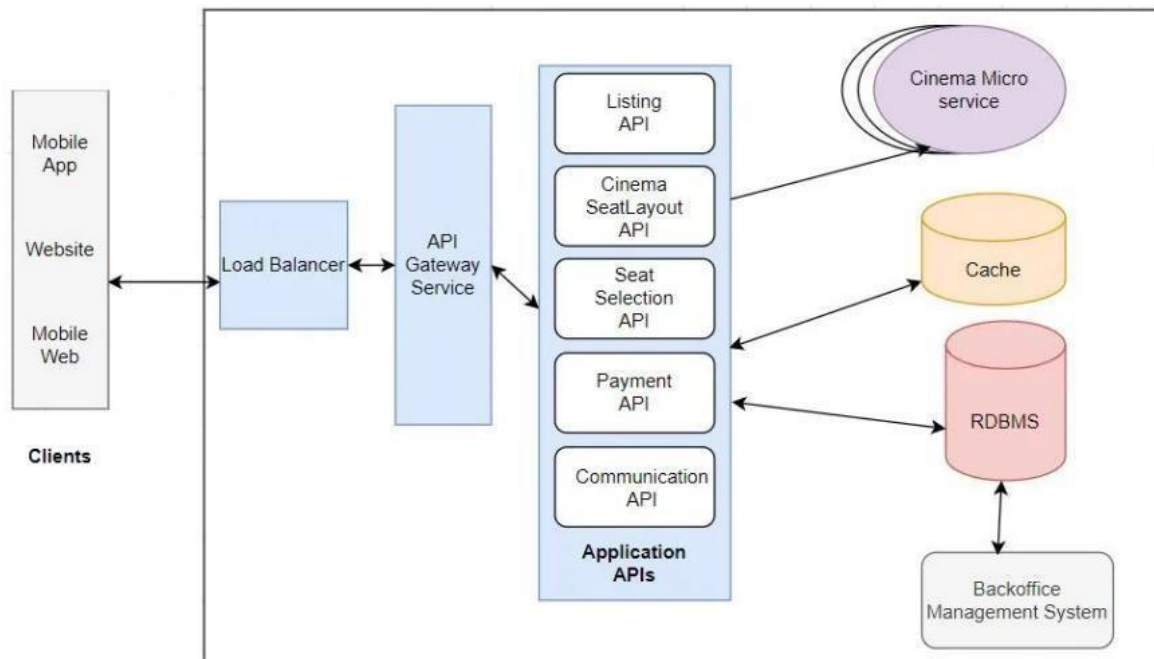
Mobile App

Website

Mobile Web

Clients

Load Balancer

API Gateway Service

Listing API

Cinema SeatLayout API

Seat Selection API

Payment API

Communication API

Application APIs

Cinema Micro service

Cache

RDBMS

Backoffice Management System